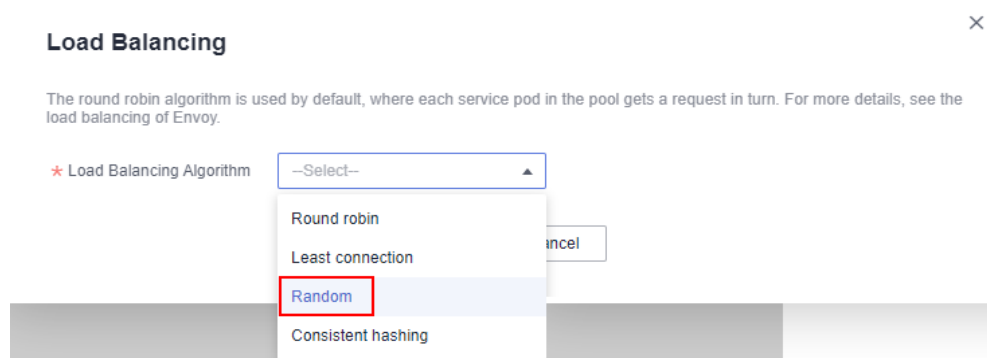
Load Balancing

×

The round robin algorithm is used by default, where each service pod in the pool gets a request in turn. For more details, see the load balancing of Envoy.

* Load Balancing Algorithm --Select--

Round robin

Least connection

Random

Consistent hashing

ancel